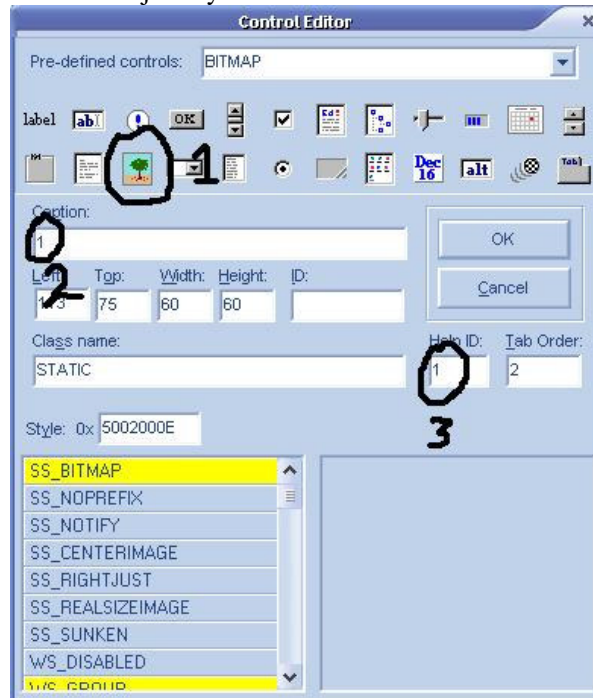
Control Editor

Pre-defined controls: BITMAP

label ab OK

Dec 16 alt Tab

1

Caption:

1

2

Left: Top: Width: Height: ID:

1?3 75 60 60

OK

Cancel

Class name:

STATIC

Help ID: Tab Order:

1 2

3

Style: 0x 5002000E

SS_BITMAP
SS_NOPREFIX
SS_NOTIFY
SS_CENTERIMAGE
SS_RIGHTJUST
SS_REALSIZEIMAGE
SS_SUNKEN
WS_DISABLED
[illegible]